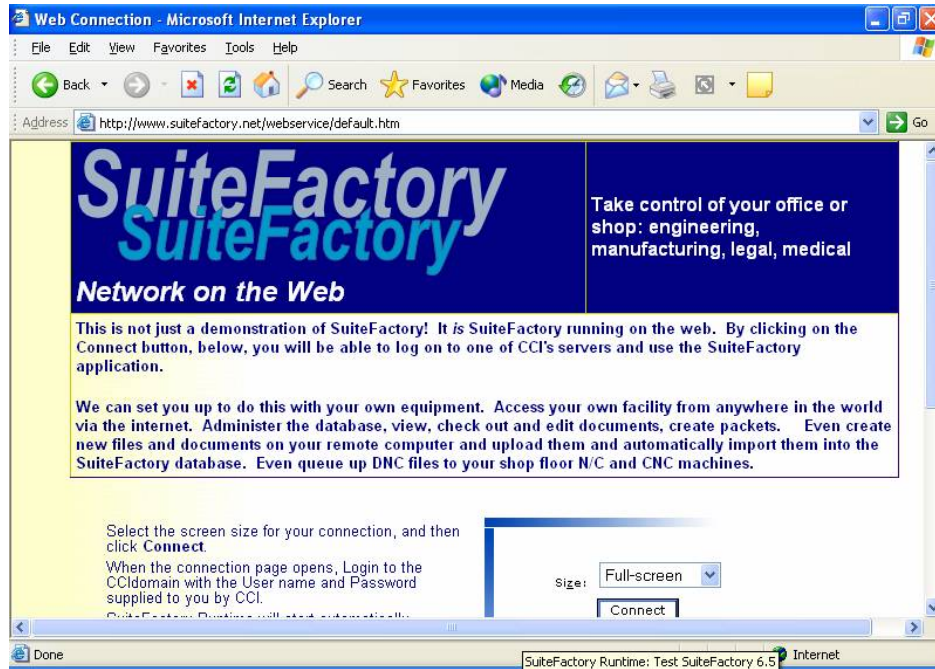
Web Connection - Microsoft Internet Explorer

File Edit View Favorites Tools Help

Back Search Favorites Media

Address http://www.suitefactory.net/webservice/default.htm Go

SuiteFactory
SuiteFactory
Network on the Web

Take control of your office or shop: engineering, manufacturing, legal, medical

This is not just a demonstration of SuiteFactory! It *is* SuiteFactory running on the web. By clicking on the Connect button, below, you will be able to log on to one of CCI's servers and use the SuiteFactory application.

We can set you up to do this with your own equipment. Access your own facility from anywhere in the world via the internet. Administer the database, view, check out and edit documents, create packets. Even create new files and documents on your remote computer and upload them and automatically import them into the SuiteFactory database. Even queue up DNC files to your shop floor N/C and CNC machines.

Select the screen size for your connection, and then click **Connect**.

When the connection page opens, Login to the CCIdomain with the User name and Password supplied to you by CCI.

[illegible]

Size: Full-screen

Connect

Done

SuiteFactory Runtime: Test SuiteFactory 6.5

Internet